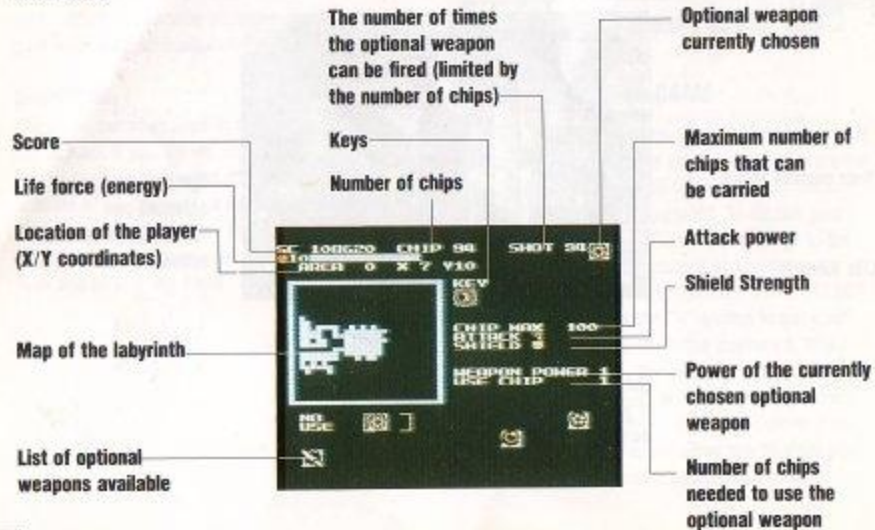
The number of times the optional weapon can be fired (limited by the number of chips)

Optional weapon currently chosen

Score

Keys

Maximum number of chips that can be carried

Life force (energy)

Number of chips

Location of the player (X/Y coordinates)

SC 108620 CHIP 98 SHOT 98

AREA 0 X 7 Y10

KEY

Attack power

Shield Strength

CHIP MAX 100
ATTACK 3
SHIELD 5

Map of the labyrinth

WEAPON POWER 1
USE CHIP 1

Power of the currently chosen optional weapon

NO USE

List of optional weapons available

Number of chips needed to use the optional weapon